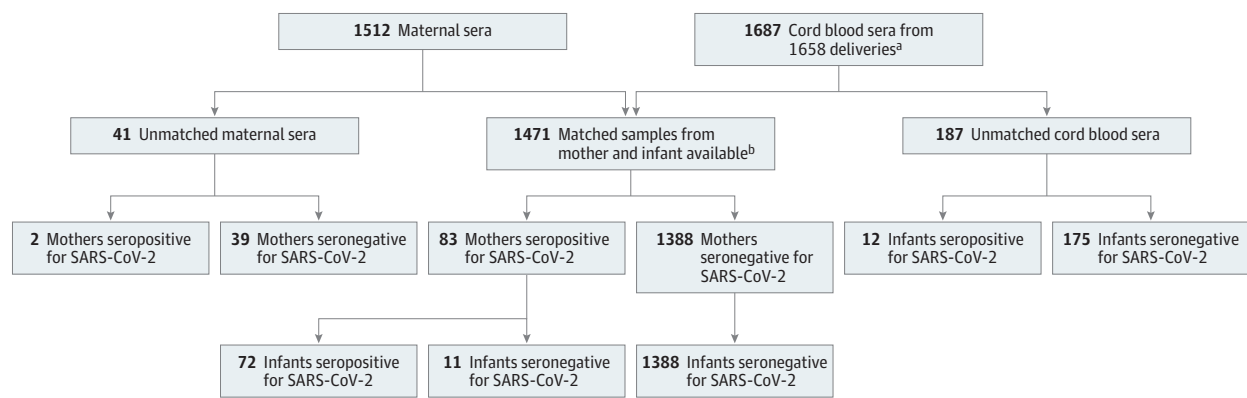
**1512** Maternal sera

**1687** Cord blood sera from 1658 deliveries$^a$

**41** Unmatched maternal sera

**1471** Matched samples from mother and infant available$^b$

**187** Unmatched cord blood sera

**2** Mothers seropositive for SARS-CoV-2

**39** Mothers seronegative for SARS-CoV-2

**83** Mothers seropositive for SARS-CoV-2

**1388** Mothers seronegative for SARS-CoV-2

**12** Infants seropositive for SARS-CoV-2

**175** Infants seronegative for SARS-CoV-2

**72** Infants seropositive for SARS-CoV-2

**11** Infants seronegative for SARS-CoV-2

**1388** Infants seronegative for SARS-CoV-2